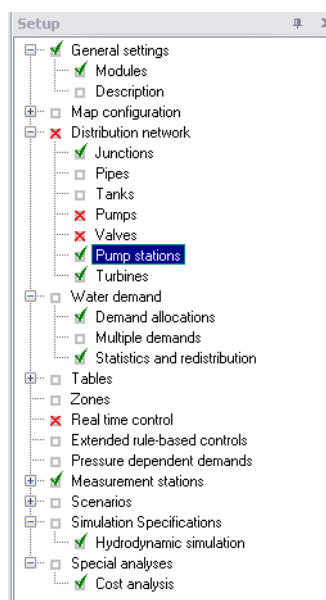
Setup

General settings
Modules
Description
Map configuration
Distribution network
Junctions
Pipes
Tanks
Pumps
Valves
Pump stations
Turbines
Water demand
Demand allocations
Multiple demands
Statistics and redistribution
Tables
Zones
Real time control
Extended rule-based controls
Pressure dependent demands
Measurement stations
Scenarios
Simulation Specifications
Hydrodynamic simulation
Special analyses
Cost analysis